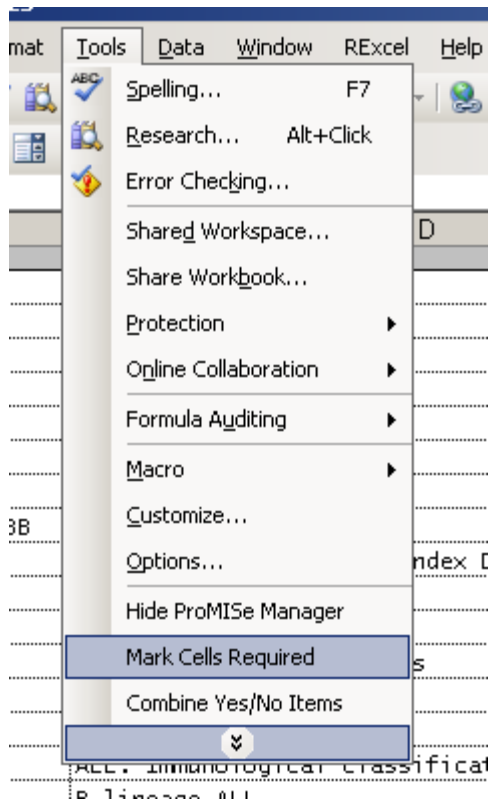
mat Tools Data Window RExcel Help

ABC

Spelling... F7

Research... Alt+Click

Error Checking...

D

Shared Workspace...

Share Workbook...

Protection

Online Collaboration

Formula Auditing

Macro

3B

Customize...

Options...

ndex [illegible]

Hide ProMISe Manager

Mark Cells Required

s

Combine Yes/No Items

ALL. Immunological classificat

B lineage ALL